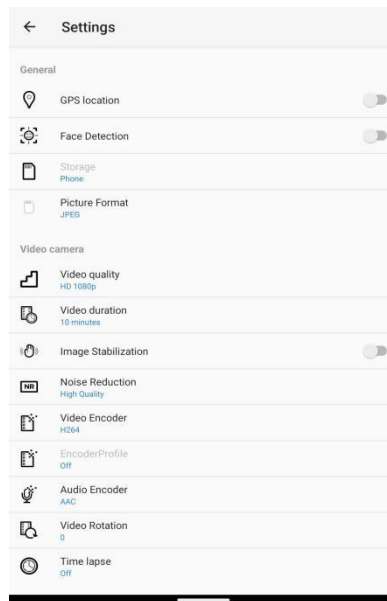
Settings

General

GPS location

Face Detection

Storage
Phone

Picture Format
JPEG

Video camera

Video quality
HD 1080p

Video duration
10 minutes

Image Stabilization

NR

Noise Reduction
High Quality

Video Encoder
H264

EncoderProfile
Off

Audio Encoder
AAC

Video Rotation
0

Time lapse
Off